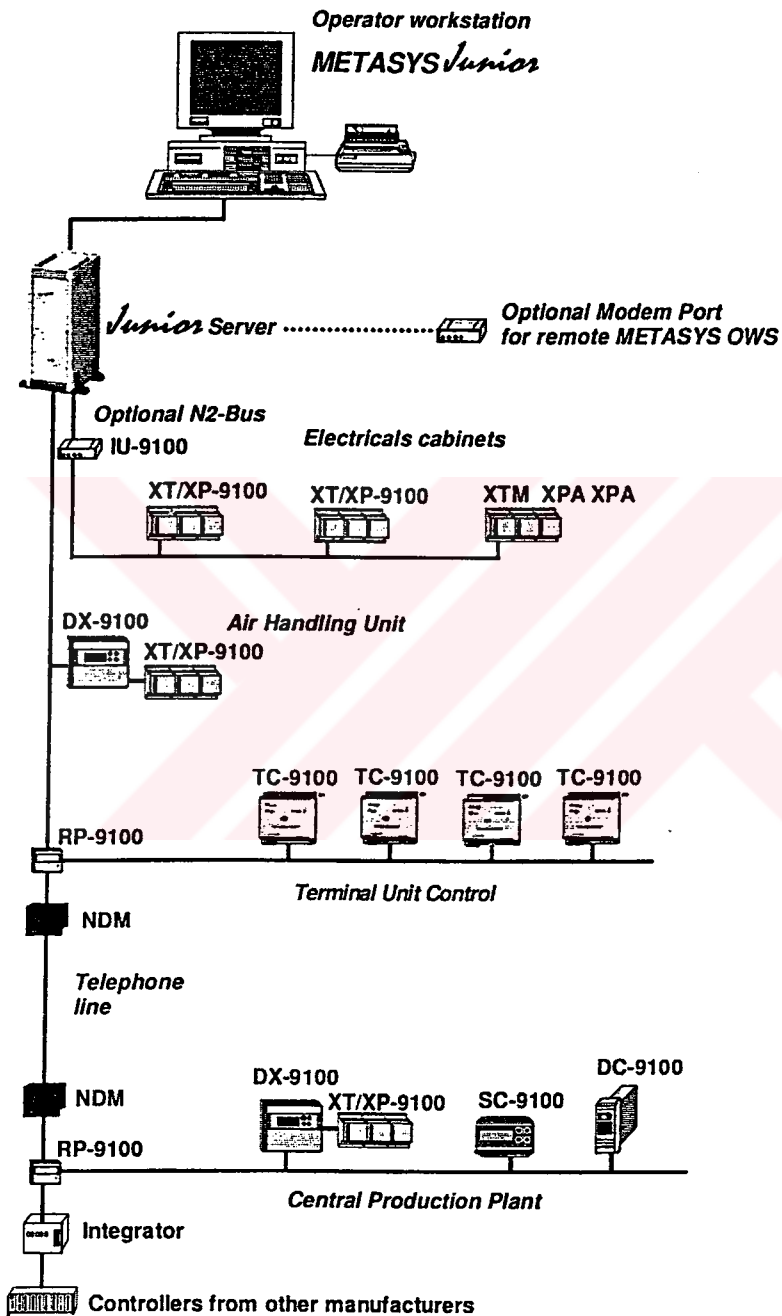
Operator workstation

METASYS Junior

Junior Server

Optional Modem Port for remote METASYS OWS

Optional N2-Bus

IU-9100

Electricals cabinets

XT/XP-9100

XT/XP-9100

XTM XPA XPA

DX-9100

Air Handling Unit

XT/XP-9100

TC-9100 TC-9100 TC-9100 TC-9100

RP-9100

Terminal Unit Control

NDM

Telephone line

NDM

DX-9100

XT/XP-9100

SC-9100

DC-9100

RP-9100

Central Production Plant

Integrator

Controllers from other manufacturers